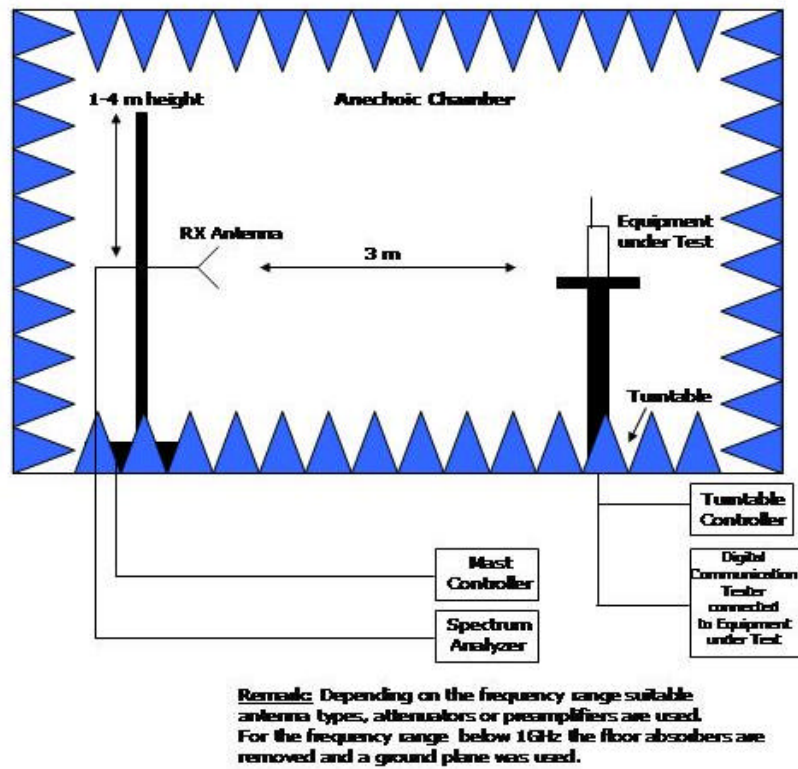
1-4 m height

Anechoic Chamber

RX Antenna

3 m

Equipment under Test

Turntable

Turntable Controller

Digital Communication Tester connected to Equipment under Test

Mast Controller

Spectrum Analyzer

Remark: Depending on the frequency range suitable antenna types, attenuators or preamplifiers are used. For the frequency range below 1GHz the floor absorbers are removed and a ground plane was used.